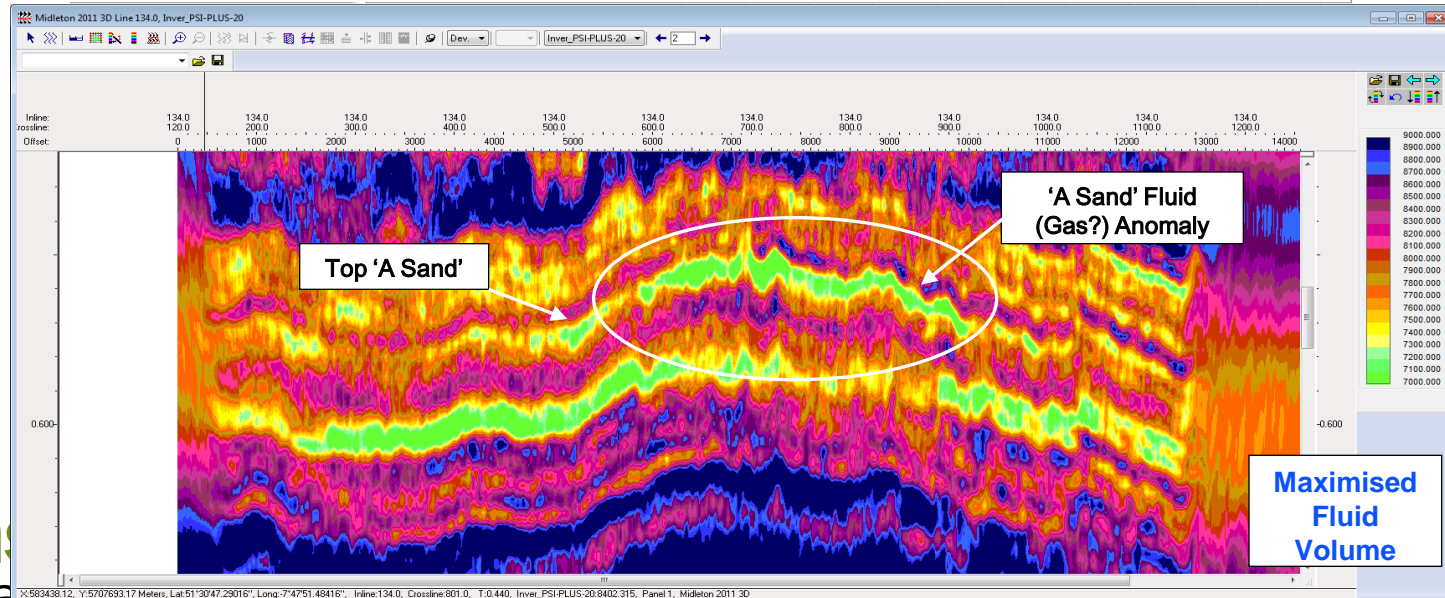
Midleton 2011 3D Line 134.0, Inver_PSI-PLUS-20

Dev. Inver_PSI-PLUS-20 2

Inline: 134.0 134.0 134.0 134.0 134.0 134.0 134.0 134.0 134.0 134.0 134.0 134.0
Crossline: 120.0 200.0 300.0 400.0 500.0 600.0 700.0 800.0 900.0 1000.0 1100.0 1200.0
Offset: 0 1000 2000 3000 4000 5000 6000 7000 8000 9000 10000 11000 12000 13000 14000

9000.000
8900.000
8800.000
8700.000
8600.000
8500.000
8400.000
8300.000
8200.000
8100.000
8000.000
7900.000
7800.000
7700.000
7600.000
7500.000
7400.000
7300.000
7200.000
7100.000
7000.000

'A Sand' Fluid (Gas?) Anomaly

Top 'A Sand'

0.600 -0.600

Maximised Fluid Volume

X:583438.12, Y:5707693.17 Meters, Lat:51°30'47.29016", Long:-7°47'51.48416", Inline:134.0, Crossline:801.0, T:0.440, Inver_PSI-PLUS-20:8402.315, Panel 1, Midleton 2011 3D